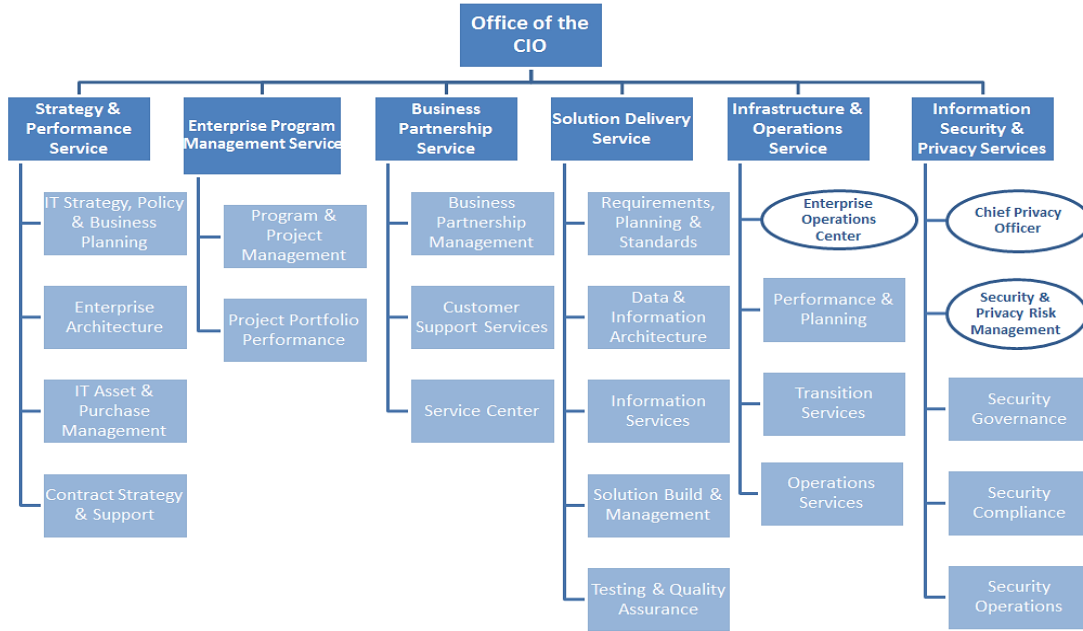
Office of the CIO

Strategy & Performance Service

IT Strategy, Policy & Business Planning

Enterprise Architecture

IT Asset & Purchase Management

Contract Strategy & Support

Enterprise Program Management Service

Program & Project Management

Project Portfolio Performance

Business Partnership Service

Business Partnership Management

Customer Support Services

Service Center

Solution Delivery Service

Requirements, Planning & Standards

Data & Information Architecture

Information Services

Solution Build & Management

Testing & Quality Assurance

Infrastructure & Operations Service

Enterprise Operations Center

Performance & Planning

Transition Services

Operations Services

Information Security & Privacy Services

Chief Privacy Officer

Security & Privacy Risk Management

Security Governance

Security Compliance

Security Operations